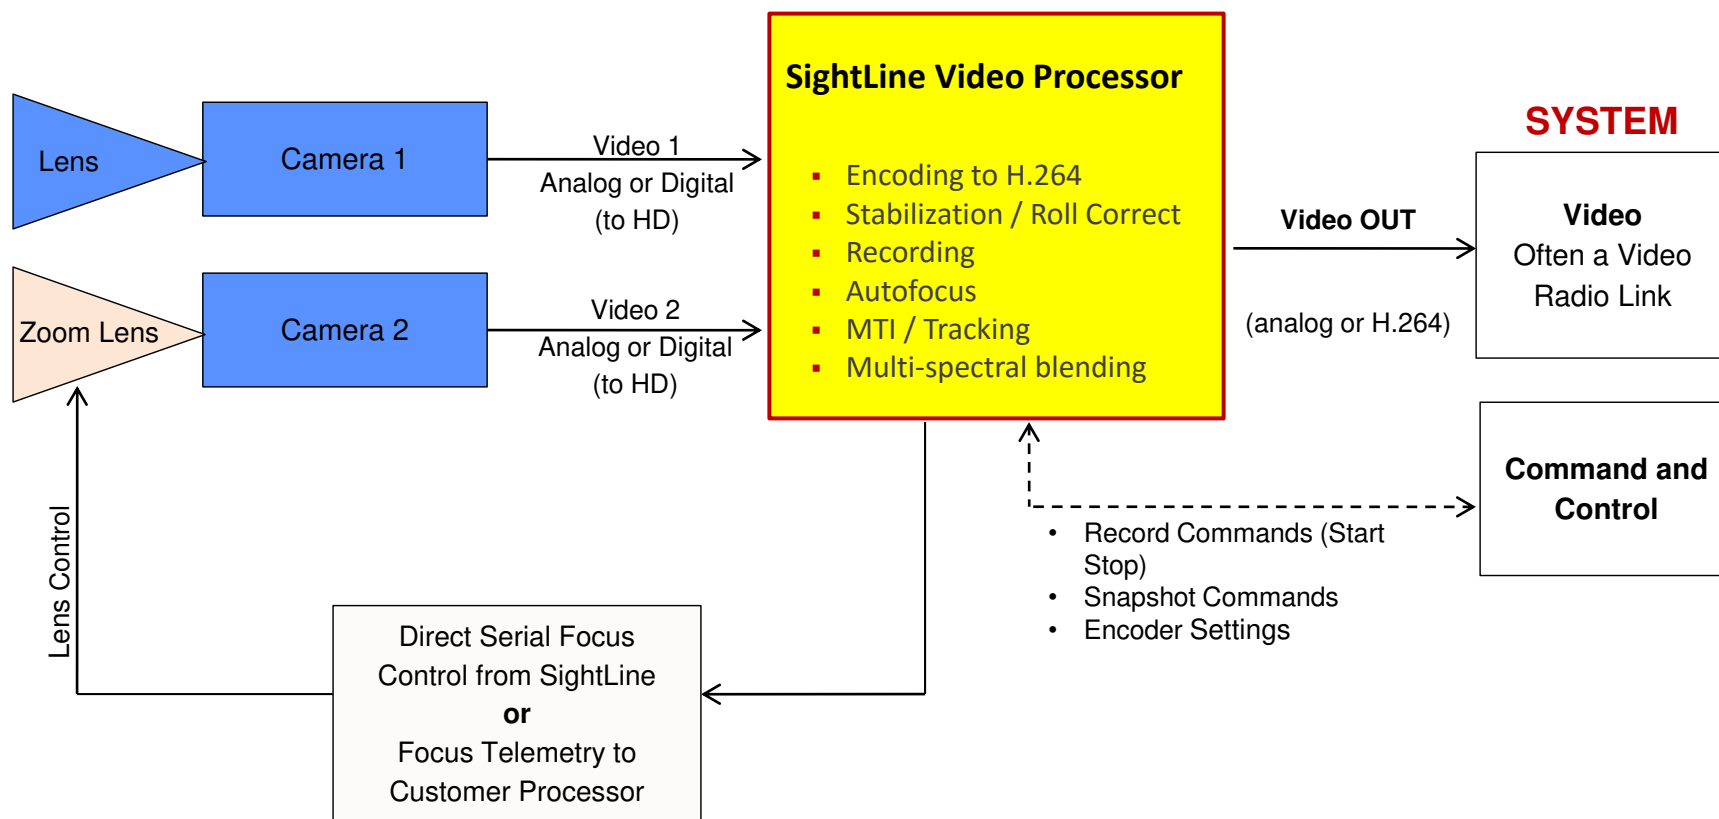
Lens

Camera 1

Video 1
Analog or Digital
(to HD)

Zoom Lens

Camera 2

Video 2
Analog or Digital
(to HD)

SightLine Video Processor

- Encoding to H.264
- Stabilization / Roll Correct
- Recording
- Autofocus
- MTI / Tracking
- Multi-spectral blending

SYSTEM

Video OUT

(analog or H.264)

Video
Often a Video
Radio Link

Command and
Control

- Record Commands (Start Stop)
- Snapshot Commands
- Encoder Settings

Lens Control

Direct Serial Focus
Control from SightLine
or
Focus Telemetry to
Customer Processor